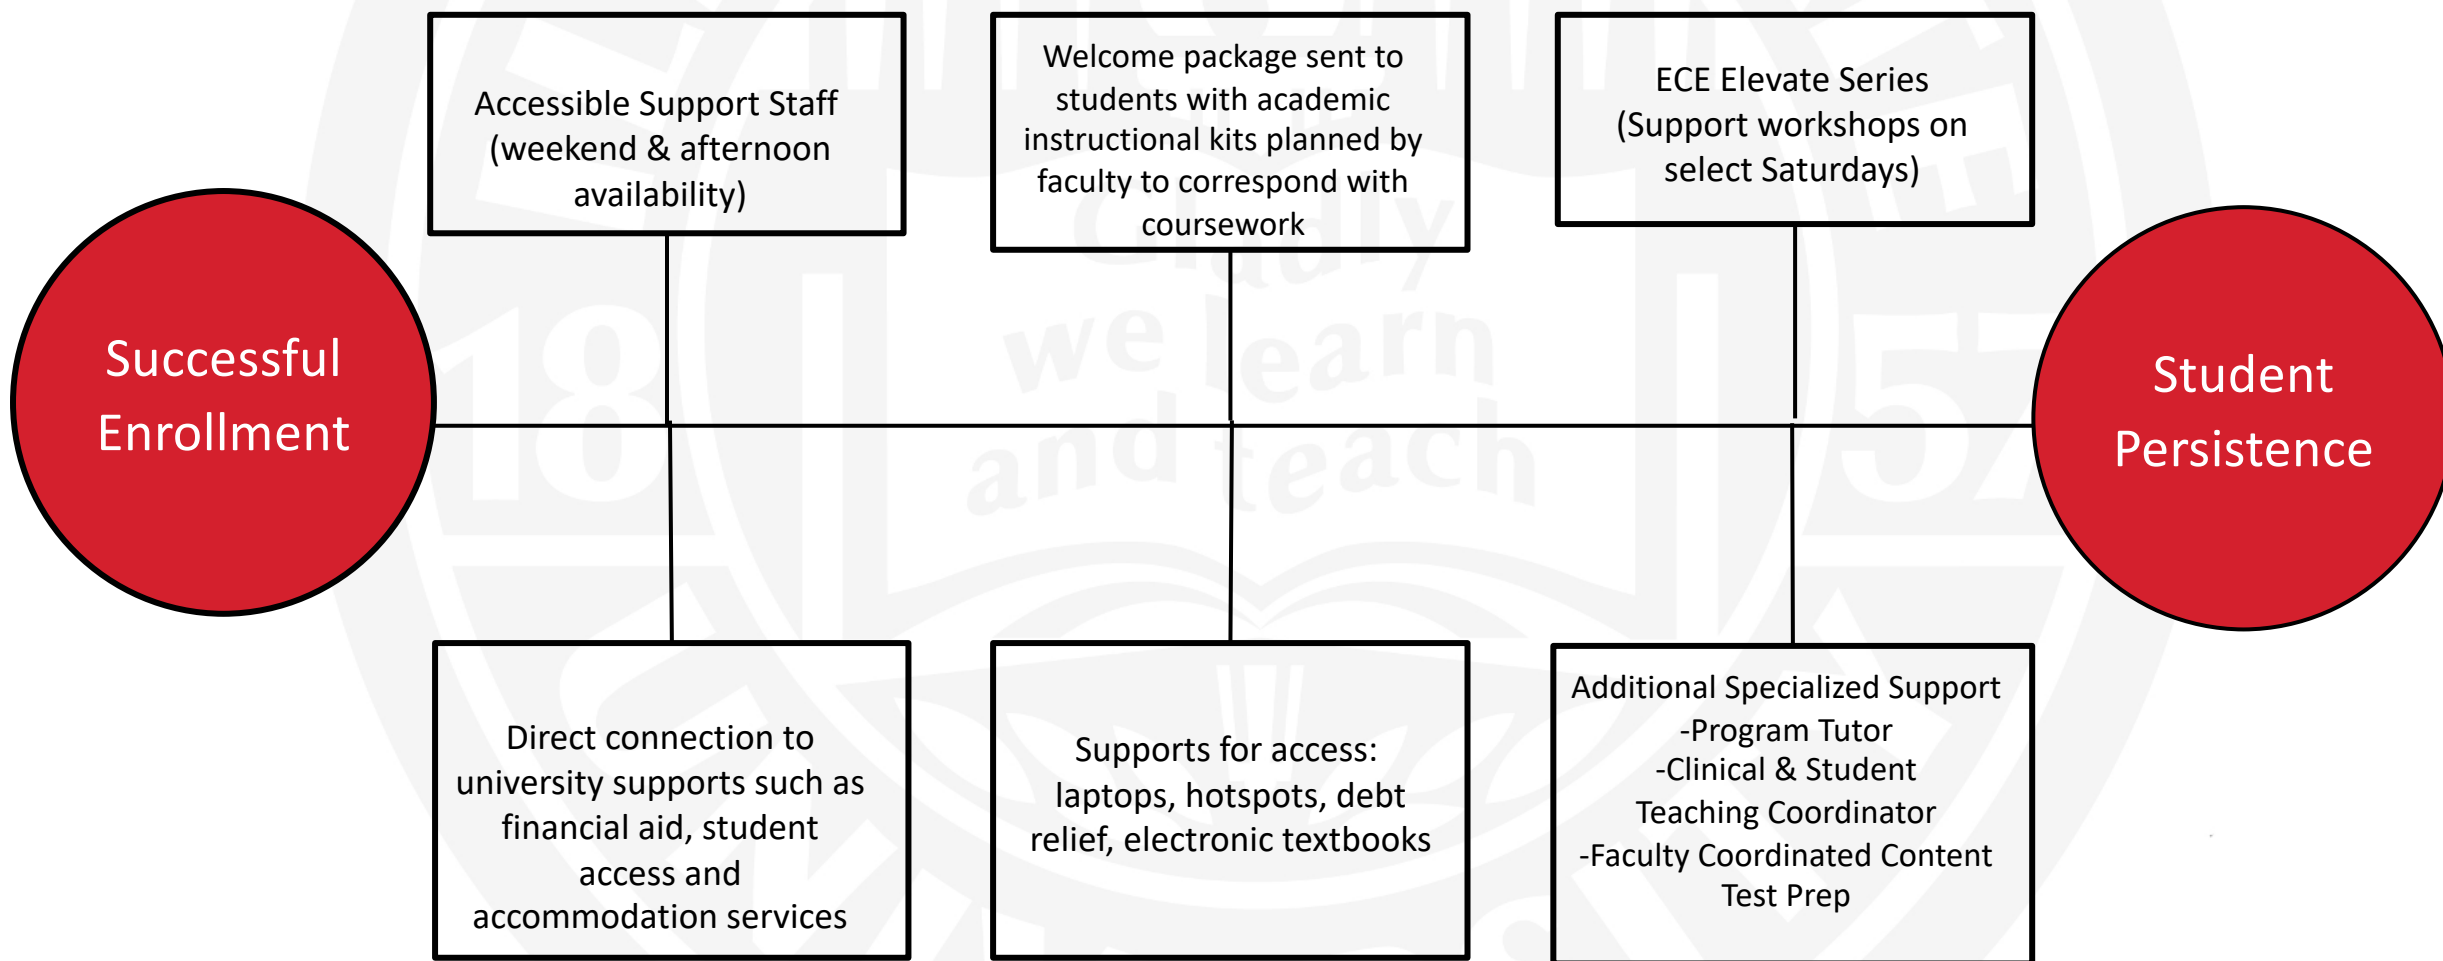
Accessible Support Staff (weekend & afternoon availability)

Welcome package sent to students with academic instructional kits planned by faculty to correspond with coursework

ECE Elevate Series (Support workshops on select Saturdays)

Successful Enrollment

Student Persistence

Direct connection to university supports such as financial aid, student access and accommodation services

Supports for access: laptops, hotspots, debt relief, electronic textbooks

Additional Specialized Support
-Program Tutor
-Clinical & Student Teaching Coordinator
-Faculty Coordinated Content Test Prep

18
57
Gladly we learn and teach